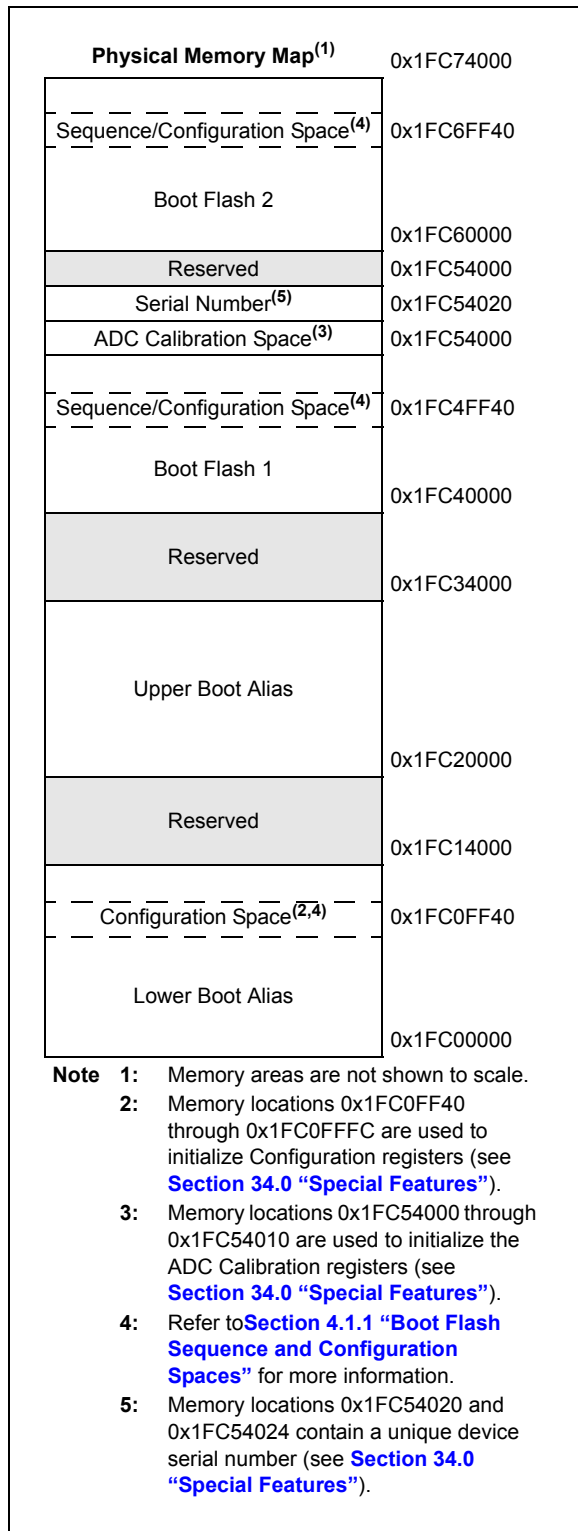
Physical Memory Map$^{(1)}$

| | |
|---|---|
| | 0x1FC74000 |
| Sequence/Configuration Space$^{(4)}$ | 0x1FC6FF40 |
| Boot Flash 2 | 0x1FC60000 |
| Reserved | 0x1FC54000 |
| Serial Number$^{(5)}$ | 0x1FC54020 |
| ADC Calibration Space$^{(3)}$ | 0x1FC54000 |
| Sequence/Configuration Space$^{(4)}$ | 0x1FC4FF40 |
| Boot Flash 1 | 0x1FC40000 |
| Reserved | 0x1FC34000 |
| Upper Boot Alias | 0x1FC20000 |
| Reserved | 0x1FC14000 |
| Configuration Space$^{(2,4)}$ | 0x1FC0FF40 |
| Lower Boot Alias | 0x1FC00000 |

Note 1: Memory areas are not shown to scale.
2: Memory locations 0x1FC0FF40 through 0x1FC0FFFC are used to initialize Configuration registers (see Section 34.0 “Special Features”).
3: Memory locations 0x1FC54000 through 0x1FC54010 are used to initialize the ADC Calibration registers (see Section 34.0 “Special Features”).
4: Refer toSection 4.1.1 “Boot Flash Sequence and Configuration Spaces” for more information.
5: Memory locations 0x1FC54020 and 0x1FC54024 contain a unique device serial number (see Section 34.0 “Special Features”).